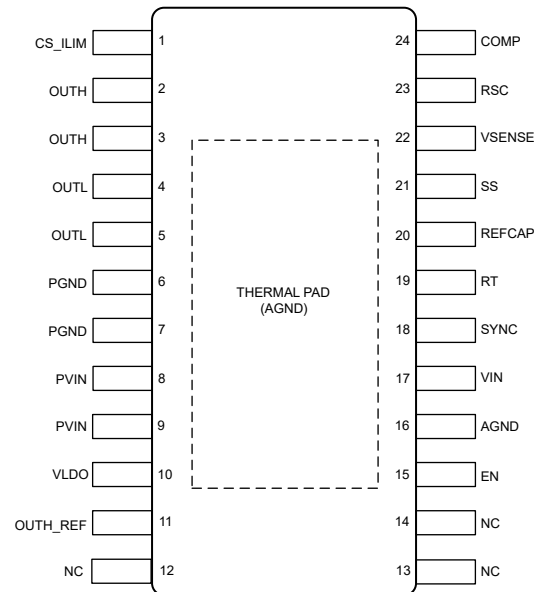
CS_ILIM 1
OUTH 2
OUTH 3
OUTL 4
OUTL 5
PGND 6
PGND 7
PVIN 8
PVIN 9
VLDO 10
OUTH_REF 11
NC 12

24 COMP
23 RSC
22 VSENSE
21 SS
20 REFCAP
19 RT
18 SYNC
17 VIN
16 AGND
15 EN
14 NC
13 NC

THERMAL PAD
(AGND)